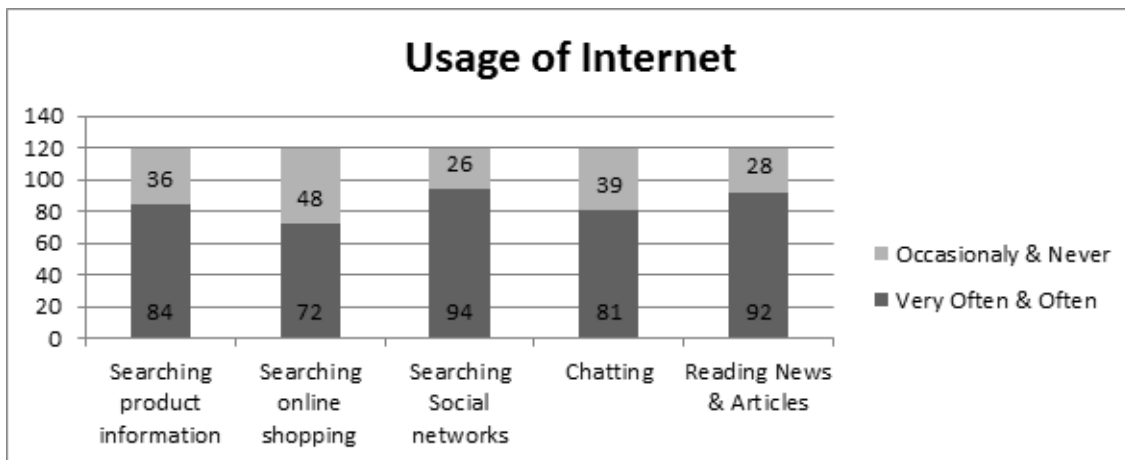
Usage of Internet

140
120
100
80
60
40
20
0

| | Searching product information | Searching online shopping | Searching Social networks | Chatting | Reading News & Articles |
|---|---|---|---|---|---|
| Occasionaly & Never | 36 | 48 | 26 | 39 | 28 |
| Very Often & Often | 84 | 72 | 94 | 81 | 92 |

Occasionaly & Never
Very Often & Often